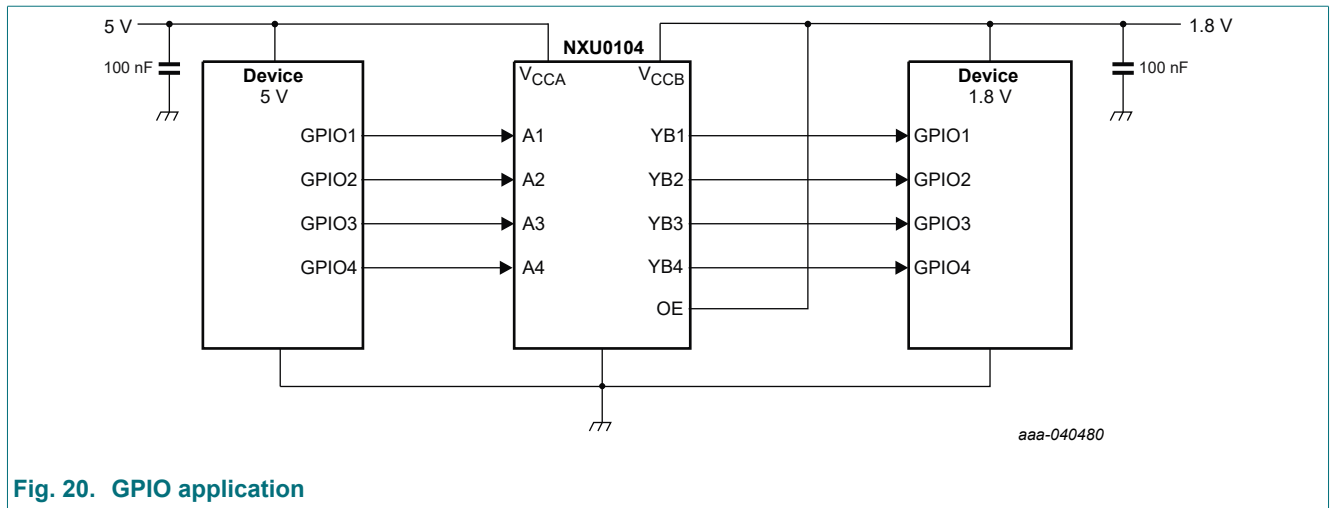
5 V

100 nF

Device
5 V

GPIO1
GPIO2
GPIO3
GPIO4

NXU0104
$V_{CCA}$
$V_{CCB}$

A1
A2
A3
A4

YB1
YB2
YB3
YB4
OE

1.8 V

100 nF

Device
1.8 V

GPIO1
GPIO2
GPIO3
GPIO4

aaa-040480

Fig. 20. GPIO application